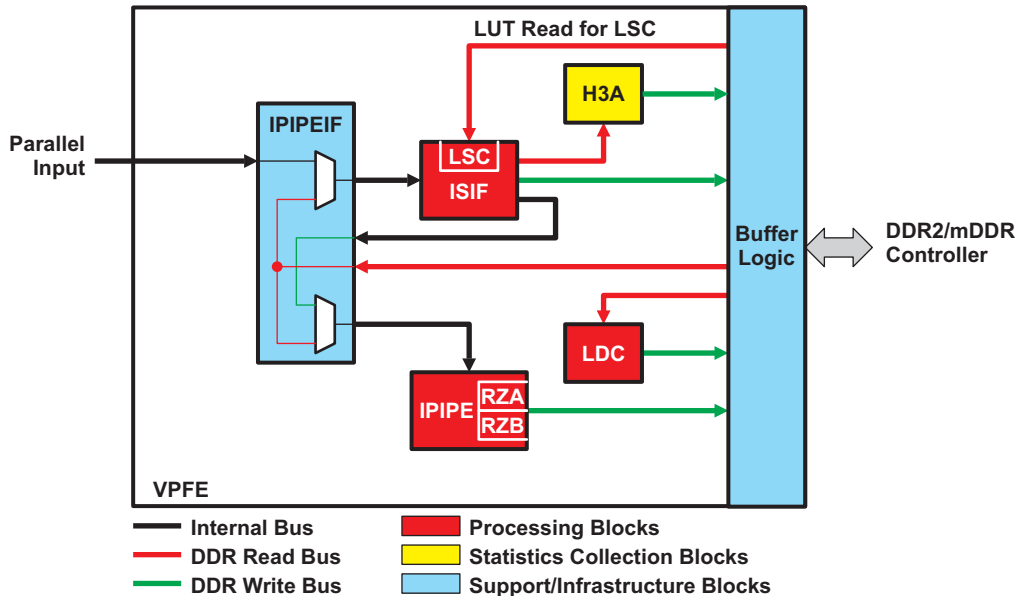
LUT Read for LSC

H3A

Parallel Input

IPIPEIF

LSC

ISIF

Buffer Logic

DDR2/mDDR Controller

LDC

IPIPE

RZA

RZB

VPFE

Internal Bus

DDR Read Bus

DDR Write Bus

Processing Blocks

Statistics Collection Blocks

Support/Infrastructure Blocks